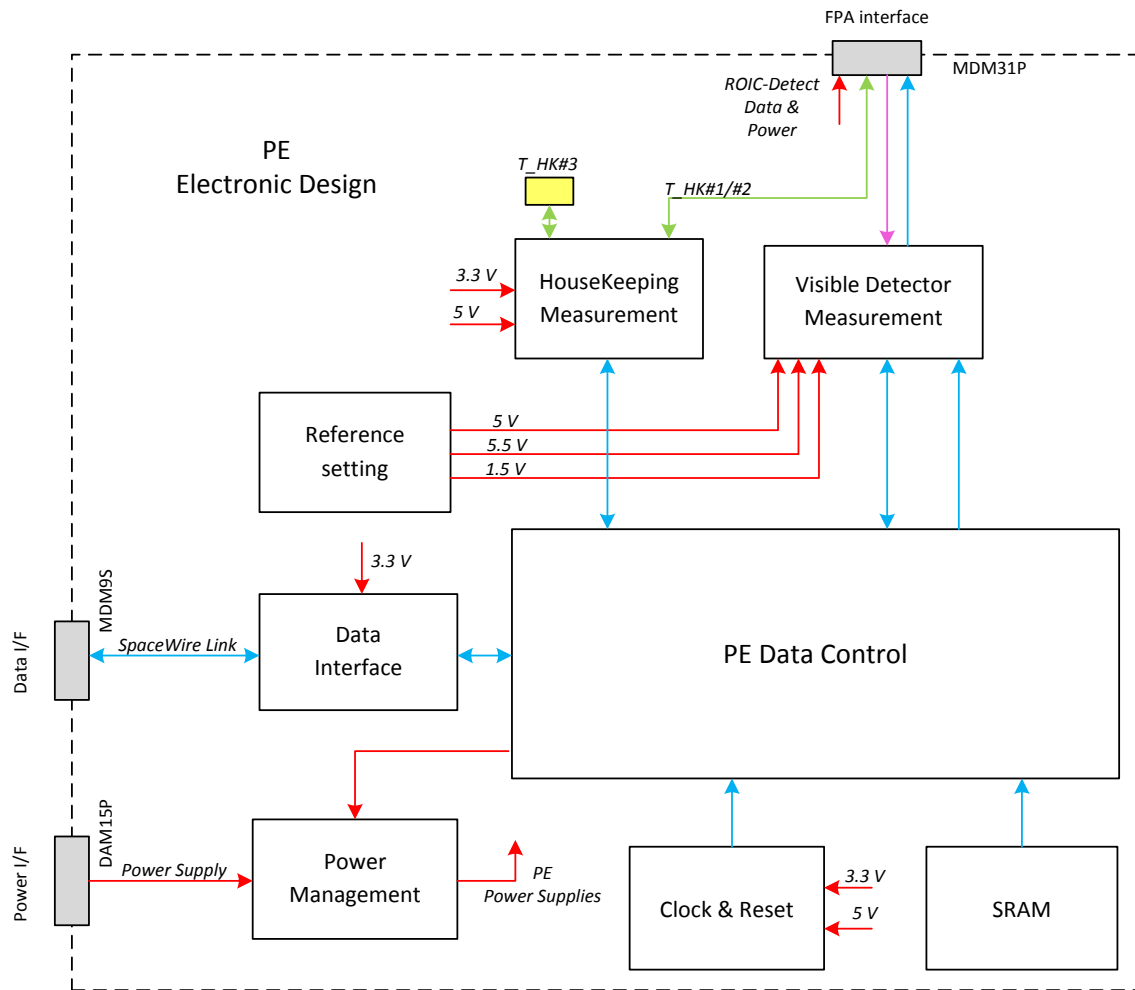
FPA interface

MDM31P

ROIC-Detect Data & Power

PE
Electronic Design

T_HK#3

T_HK#1/#2

3.3 V

5 V

HouseKeeping Measurement

Visible Detector Measurement

Reference setting

5 V

5.5 V

1.5 V

3.3 V

MDM9S

Data I/F

SpaceWire Link

Data Interface

PE Data Control

DAM15P

Power I/F

Power Supply

Power Management

PE
Power Supplies

Clock & Reset

3.3 V

5 V

SRAM